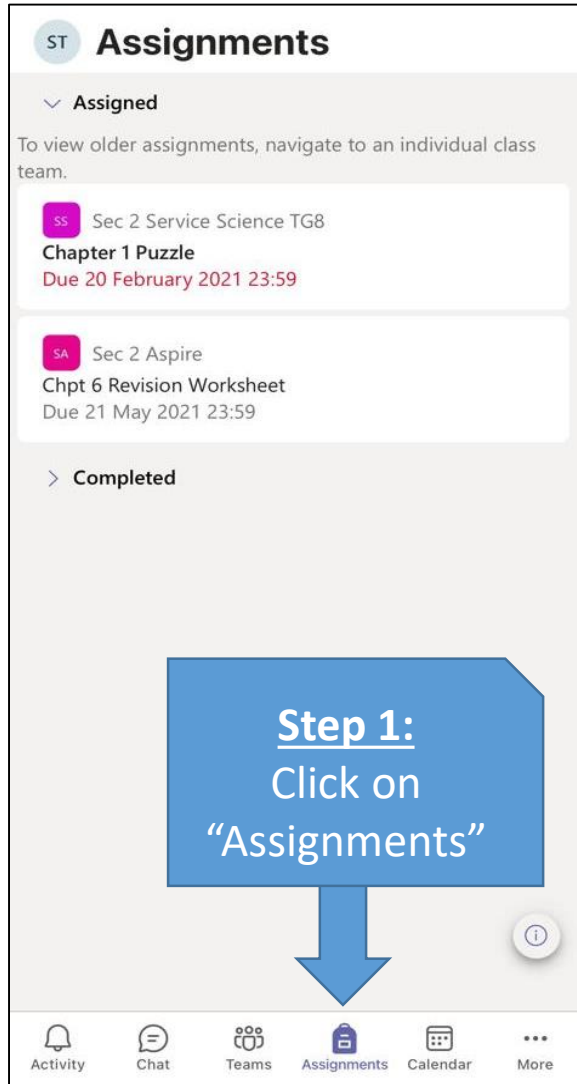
ST Assignments

Assigned

To view older assignments, navigate to an individual class team.

SS Sec 2 Service Science TG8
Chapter 1 Puzzle
Due 20 February 2021 23:59

SA Sec 2 Aspire
Chpt 6 Revision Worksheet
Due 21 May 2021 23:59

Completed

Step 1:
Click on "Assignments"

Activity Chat Teams Assignments Calendar More